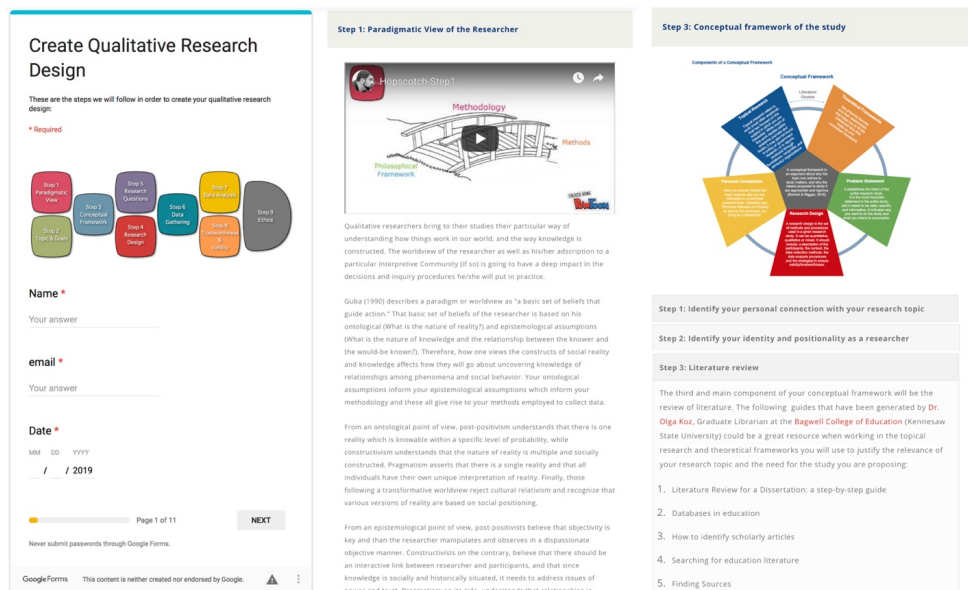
Create Qualitative Research Design

These are the steps we will follow in order to create your qualitative research design:

* Required

Step 1 Paradigmatic View
Step 2 Topic & Goals
Step 3 Conceptual Framework
Step 4 Research Design
Step 5 Research Questions
Step 6 Data Gathering
Step 7 Data Analysis
Step 8 Trustworthiness & Validity
Step 9 Ethics

Name *

Your answer

email *

Your answer

Date *

MM DD YYYY
/ / 2019

Page 1 of 11

NEXT

Never submit passwords through Google Forms.

Google Forms This content is neither created nor endorsed by Google.

Step 1: Paradigmatic View of the Researcher

Hopscotch-Step1

Methodology

Methods

Philosophical Framework

CREATED USING PowToon

Qualitative researchers bring to their studies their particular way of understanding how things work in our world, and the way knowledge is constructed. The worldview of the researcher as well as his/her adscription to a particular Interpretive Community (if so) is going to have a deep impact in the decisions and inquiry procedures he/she will put in practice.

Guba (1990) describes a paradigm or worldview as "a basic set of beliefs that guide action." That basic set of beliefs of the researcher is based on his ontological (What is the nature of reality?) and epistemological assumptions (What is the nature of knowledge and the relationship between the knower and the would-be known?). Therefore, how one views the constructs of social reality and knowledge affects how they will go about uncovering knowledge of relationships among phenomena and social behavior. Your ontological assumptions inform your epistemological assumptions which inform your methodology and these all give rise to your methods employed to collect data.

From an ontological point of view, post-positivism understands that there is one reality which is knowable within a specific level of probability, while constructivism understands that the reality is multiple and socially constructed. Pragmatism asserts that there is a single reality and that all individuals have their own unique interpretation of reality. Finally, those following a transformative worldview reject cultural relativism and recognize that various versions of reality are based on social positioning.

From an epistemological point of view, post-positivists believe that objectivity is key and that the researcher manipulates and observes in a dispassionate objective manner. Constructivists on the contrary, believe that there should be an interactive link between researcher and participants, and that since knowledge is socially and historically situated, it needs to address issues of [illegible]

Step 3: Conceptual framework of the study

Components of a Conceptual Framework

Conceptual Framework

Literature Review

Topical Research

Theoretical Framework

Personal Connection

Problem Statement

Research Design

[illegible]

Step 1: Identify your personal connection with your research topic

Step 2: Identify your identity and positionality as a researcher

Step 3: Literature review

The third and main component of your conceptual framework will be the review of literature. The following guides that have been generated by Dr. Olga Koz, Graduate Librarian at the Bagwell College of Education (Kennesaw State University) could be a great resource when working in the topical research and theoretical frameworks you will use to justify the relevance of your research topic and the need for the study you are proposing:

1. Literature Review for a Dissertation: a step-by-step guide
2. Databases in education
3. How to identify scholarly articles
4. Searching for education literature
5. Finding Sources